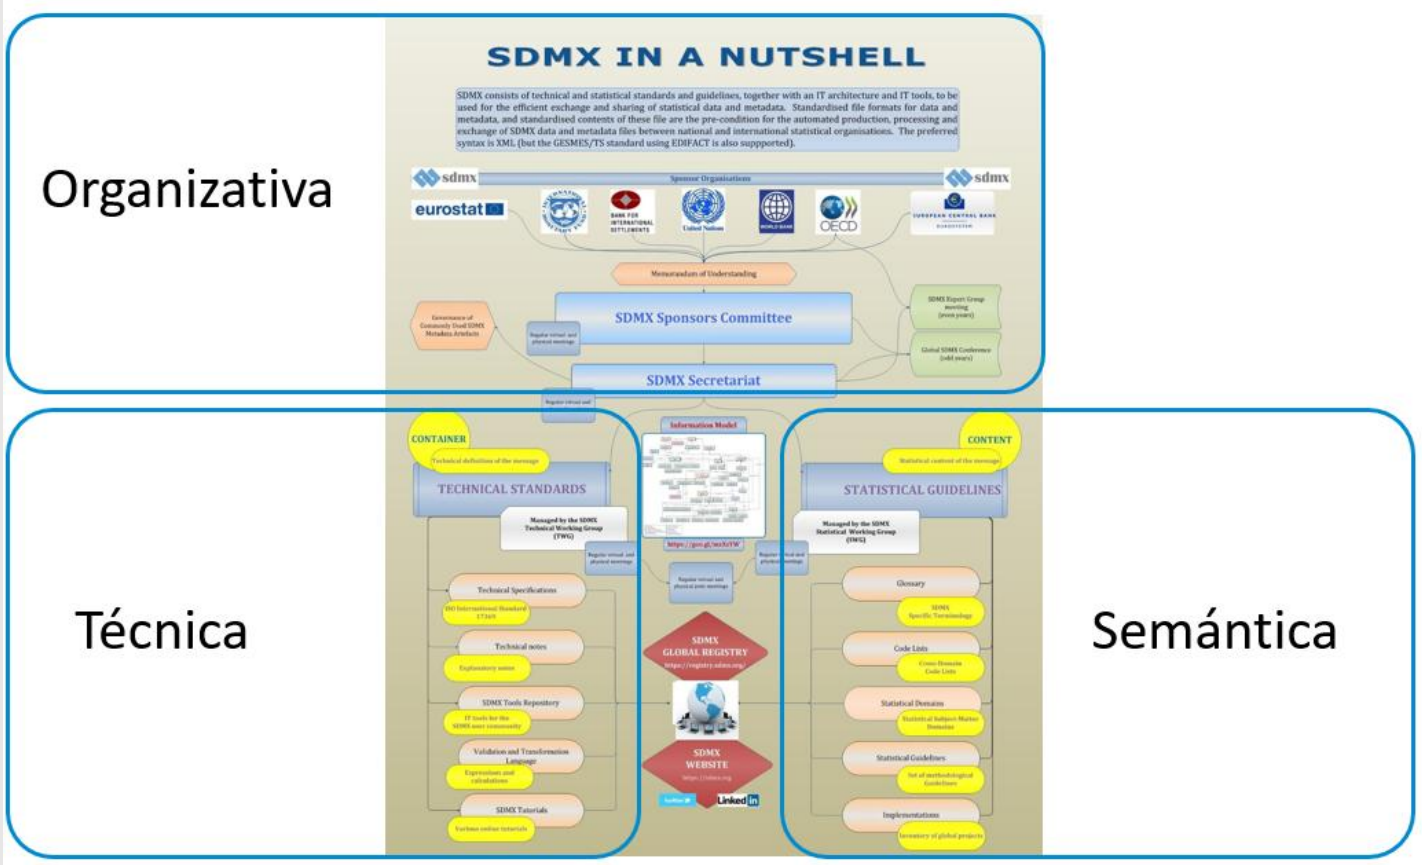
Organizativa

SDMX IN A NUTSHELL

SDMX consists of technical and statistical standards and guidelines, together with an IT architecture and IT tools, to be used for the efficient exchange and sharing of statistical data and metadata. Standardised file formats for data and metadata, and standardised contents of these file are the pre-condition for the automated production, processing and exchange of SDMX data and metadata files between national and international statistical organisations. The preferred syntax is XML (but the GESMES/TS standard using EDIFACT is also suppported).

sdmx Sponsor Organisations sdmx

eurostat

BANK FOR INTERNATIONAL SETTLEMENTS

United Nations

WORLD BANK

OECD

EUROPEAN CENTRAL BANK

Memorandum of Understanding

SDMX Sponsors Committee

Governance of Commonly Used SDMX Metadata Artefacts

Regular virtual and physical meetings

SDMX Expert Group meeting (even years)

Global SDMX Conference (odd years)

SDMX Secretariat

Regular virtual and

Técnica

CONTAINER

Technical definition of the message

TECHNICAL STANDARDS

Managed by the SDMX Technical Working Group (TWG)

Information Model

https://goo.gl/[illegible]

Regular virtual and physical meetings

Regular virtual and physical joint meetings

Regular virtual and physical meetings

Technical Specifications

ISO International Standard 17369

Technical notes

Explanatory notes

SDMX Tools Repository

IT tools for the SDMX user community

Validation and Transformation Language

Expressions and calculations

SDMX Tutorials

Various online tutorials

SDMX GLOBAL REGISTRY

https://registry.sdmx.org/

SDMX WEBSITE

https://sdmx.org

twitter

LinkedIn

Semántica

CONTENT

Statistical content of the message

STATISTICAL GUIDELINES

Managed by the SDMX Statistical Working Group (SWG)

Glossary

SDMX Specific Terminology

Code Lists

Cross-Domain Code Lists

Statistical Domains

Statistical Subject-Matter Domains

Statistical Guidelines

Set of methodological Guidelines

Implementations

Inventory of global projects